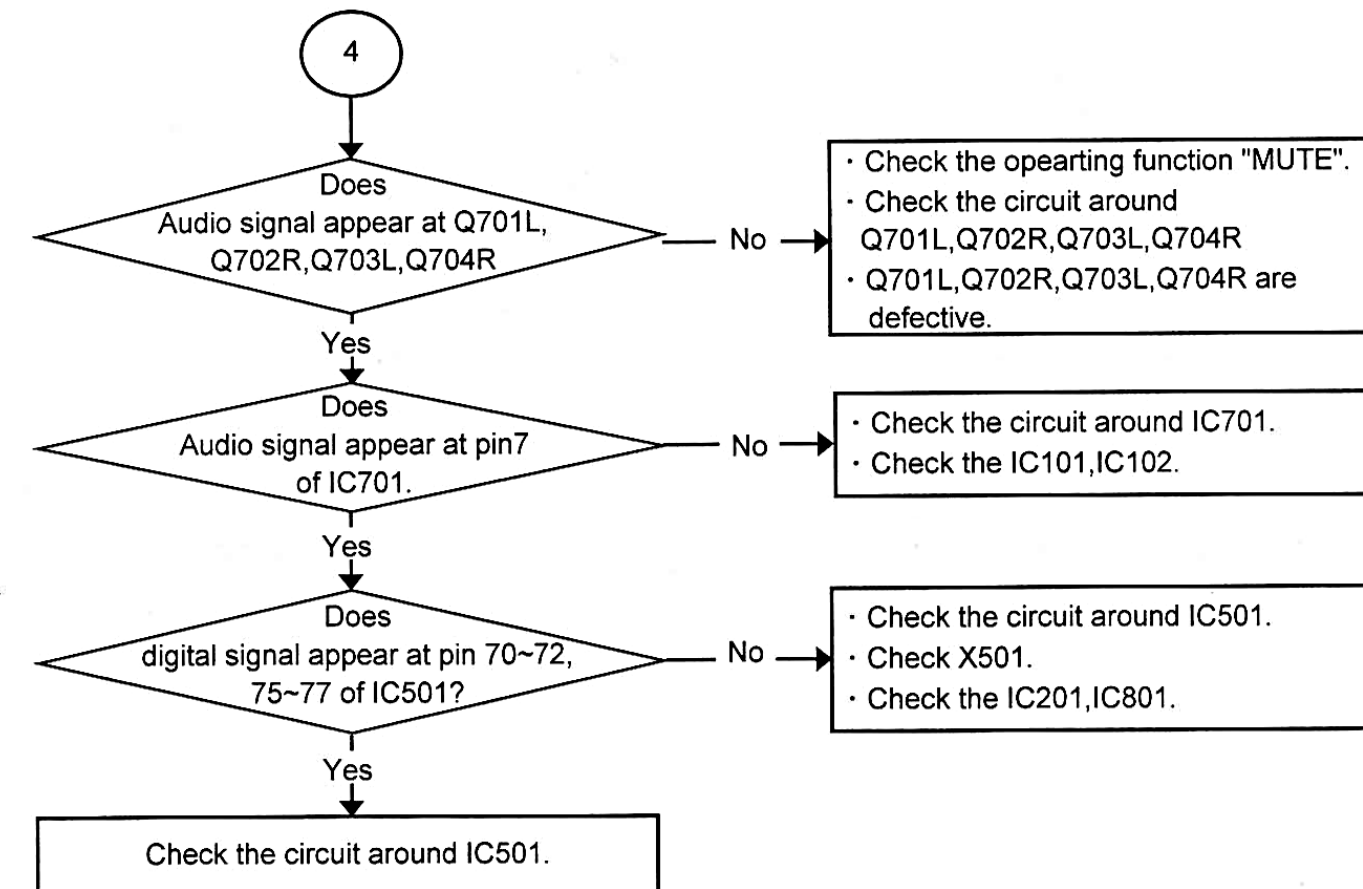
4

Does Audio signal appear at Q701L, Q702R,Q703L,Q704R

No

· Check the opearting function "MUTE".
· Check the circuit around Q701L,Q702R,Q703L,Q704R
· Q701L,Q702R,Q703L,Q704R are defective.

Yes

Does Audio signal appear at pin7 of IC701.

No

· Check the circuit around IC701.
· Check the IC101,IC102.

Yes

Does digital signal appear at pin 70~72, 75~77 of IC501?

No

· Check the circuit around IC501.
· Check X501.
· Check the IC201,IC801.

Yes

Check the circuit around IC501.